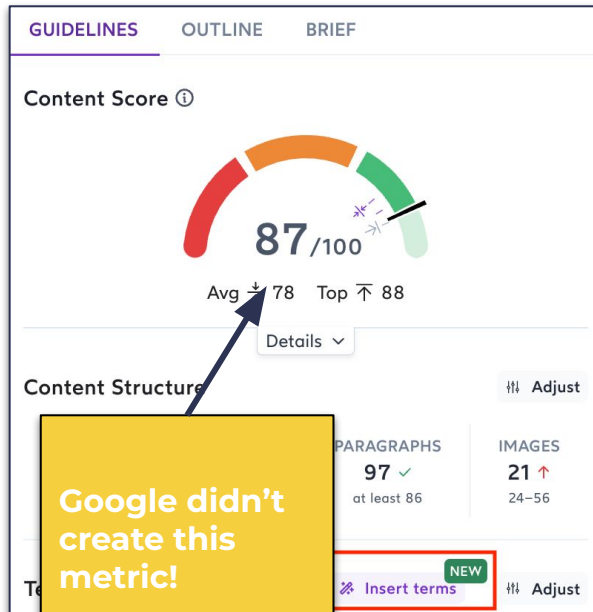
GUIDELINES OUTLINE BRIEF

Content Score ⓘ

87/100

Avg 78 Top 88

Details

Content Structure

Adjust

PARAGRAPHS
97 ✓
at least 86

IMAGES
21 ↑
24–56

Google didn't create this metric!

Te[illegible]

NEW

Insert terms

Adjust